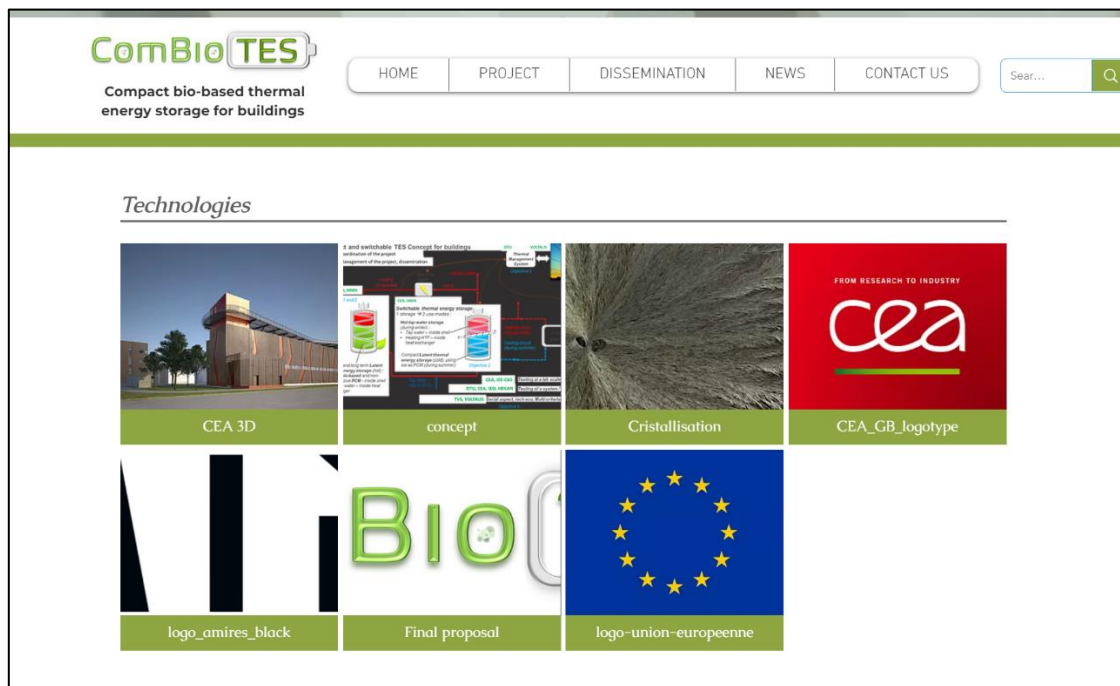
ComBioTES

Compact bio-based thermal energy storage for buildings

HOME | PROJECT | DISSEMINATION | NEWS | CONTACT US

Sear...

Technologies

CEA 3D

concept

Cristallisation

FROM RESEARCH TO INDUSTRY

cea

CEA_GB_logotype

logo_amires_black

Bio

Final proposal

logo-union-europeenne